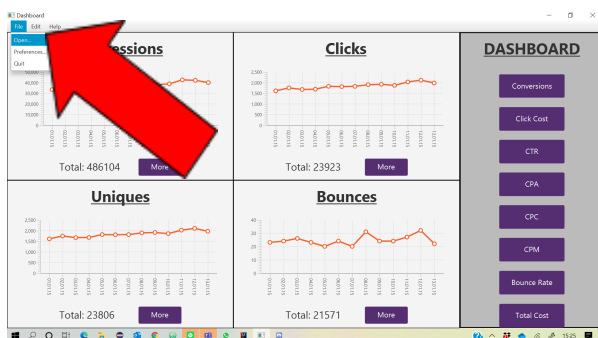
Dashboard

File Edit Help

Open...
Preferences...
Quit

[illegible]ssions

50,000
45,000
40,000
35,000
30,000
25,000
20,000
15,000
10,000
5,000
0

Total: 486104
More

Clicks

2,500
2,250
2,000
1,750
1,500
1,250
1,000
750
500
250
0

Total: 23923
More

DASHBOARD

Conversions
Click Cost
CTR
CPA
CPC
CPM
Bounce Rate
Total Cost

Uniques

2,500
2,250
2,000
1,750
1,500
1,250
1,000
750
500
250
0

Total: 23806
More

Bounces

40
35
30
25
20
15
10
5
0

Total: 21571
More

15:25